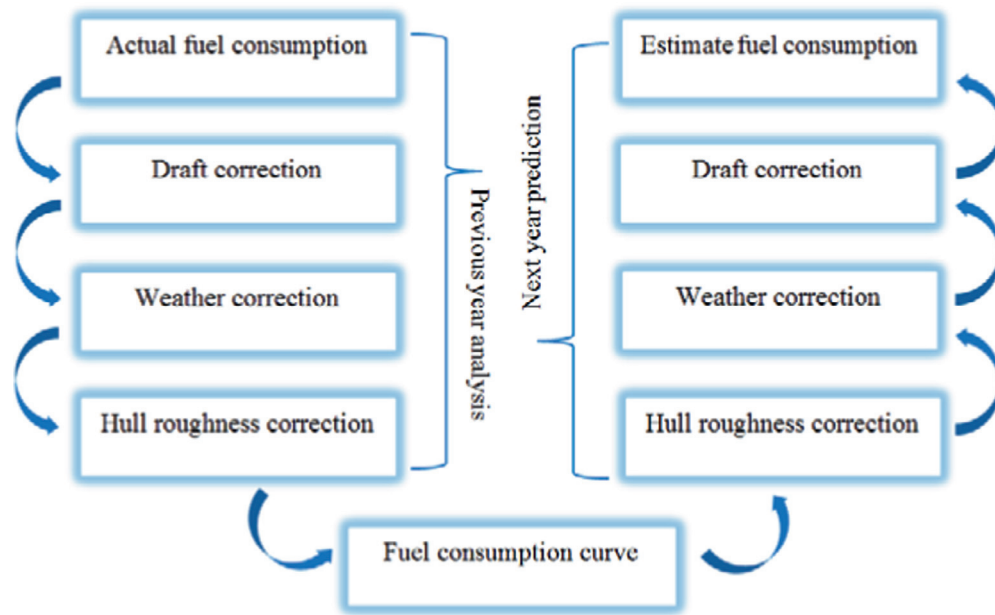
Actual fuel consumption

Draft correction

Weather correction

Hull roughness correction

Previous year analysis

Next year prediction

Estimate fuel consumption

Draft correction

Weather correction

Hull roughness correction

Fuel consumption curve